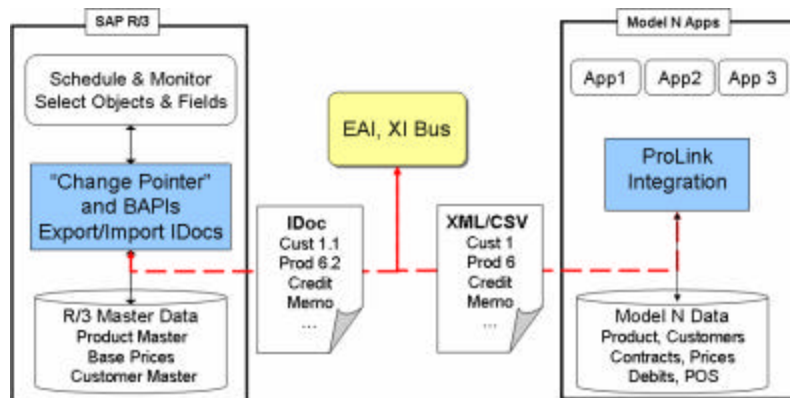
SAP R/3

Schedule & Monitor
Select Objects & Fields

"Change Pointer" and BAPIs
Export/Import IDocs

R/3 Master Data
Product Master
Base Prices
Customer Master

EAI, XI Bus

IDoc
Cust 1.1
Prod 6.2
Credit
Memo
...

XML/CSV
Cust 1
Prod 6
Credit
Memo
...

Model N Apps

App1
App2
App 3

ProLink Integration

Model N Data
Product, Customers
Contracts, Prices
Debits, POS